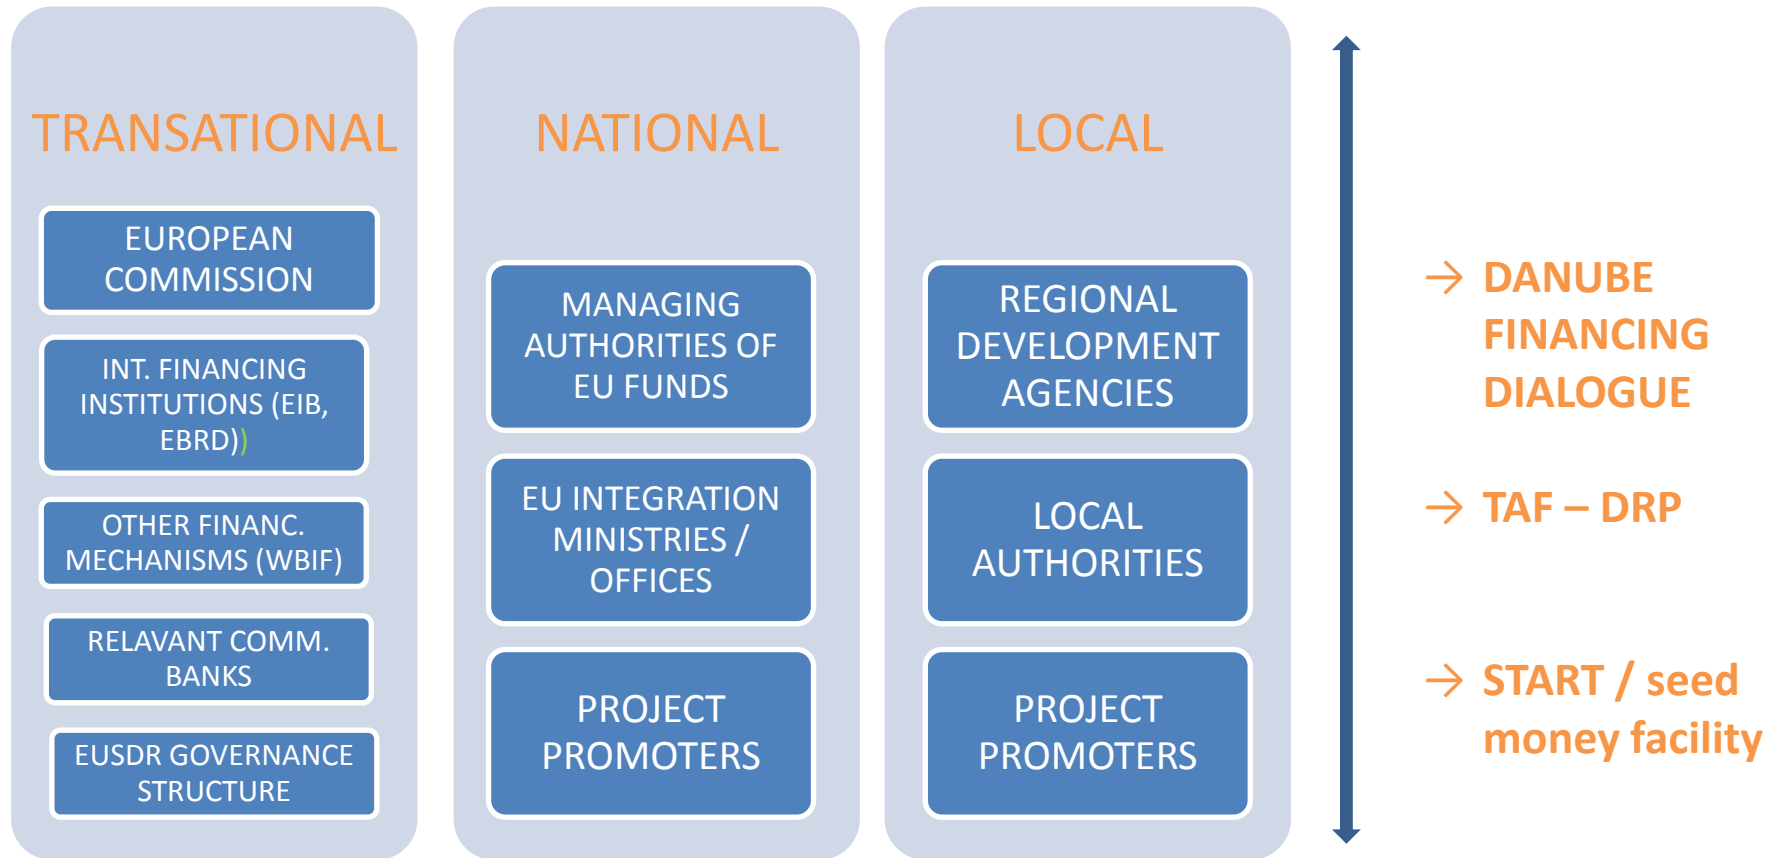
TRANSATIONAL

EUROPEAN COMMISSION

INT. FINANCING INSTITUTIONS (EIB, EBRD))

OTHER FINANC. MECHANISMS (WBIF)

RELAVANT COMM. BANKS

EUSDR GOVERNANCE STRUCTURE

NATIONAL

MANAGING AUTHORITIES OF EU FUNDS

EU INTEGRATION MINISTRIES / OFFICES

PROJECT PROMOTERS

LOCAL

REGIONAL DEVELOPMENT AGENCIES

LOCAL AUTHORITIES

PROJECT PROMOTERS

→ DANUBE FINANCING DIALOGUE

→ TAF – DRP

→ START / seed money facility